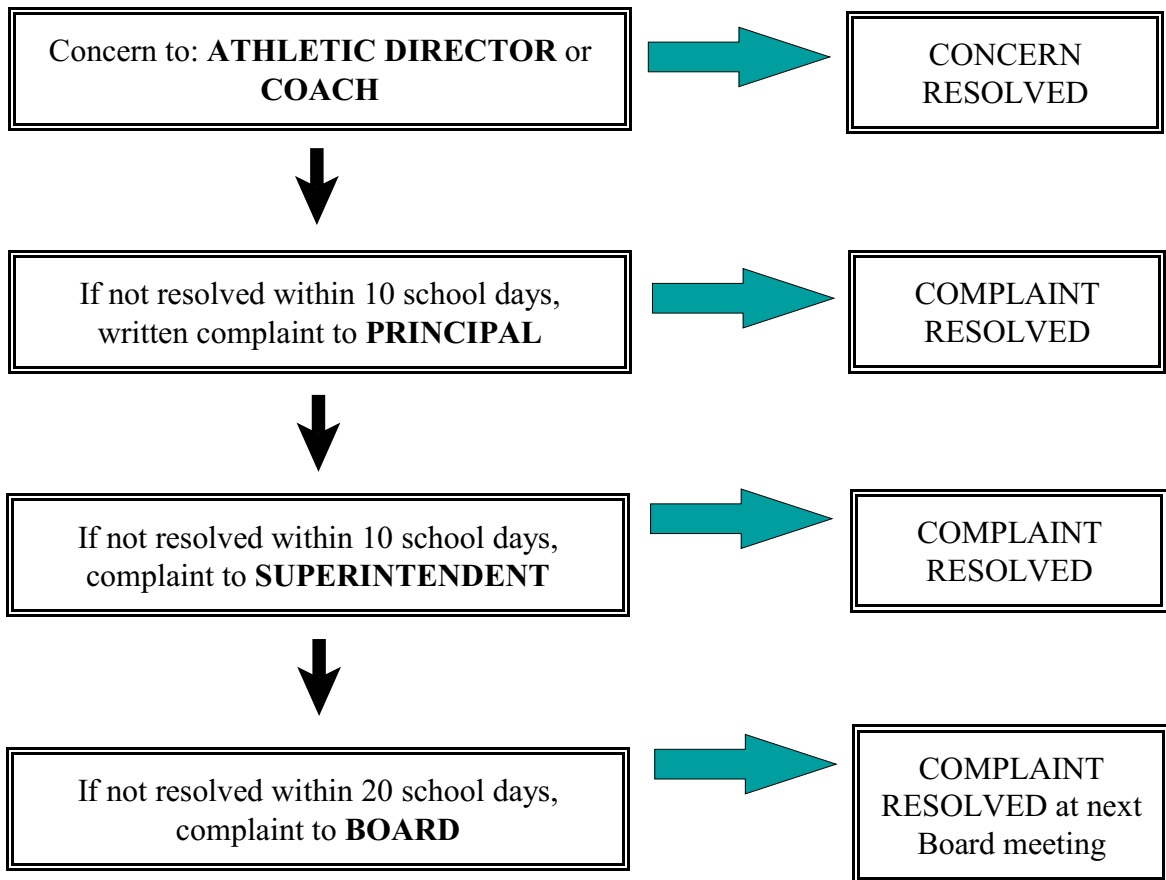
Concern to: **ATHLETIC DIRECTOR** or **COACH**

CONCERN RESOLVED

If not resolved within 10 school days, written complaint to **PRINCIPAL**

COMPLAINT RESOLVED

If not resolved within 10 school days, complaint to **SUPERINTENDENT**

COMPLAINT RESOLVED

If not resolved within 20 school days, complaint to **BOARD**

COMPLAINT RESOLVED at next Board meeting